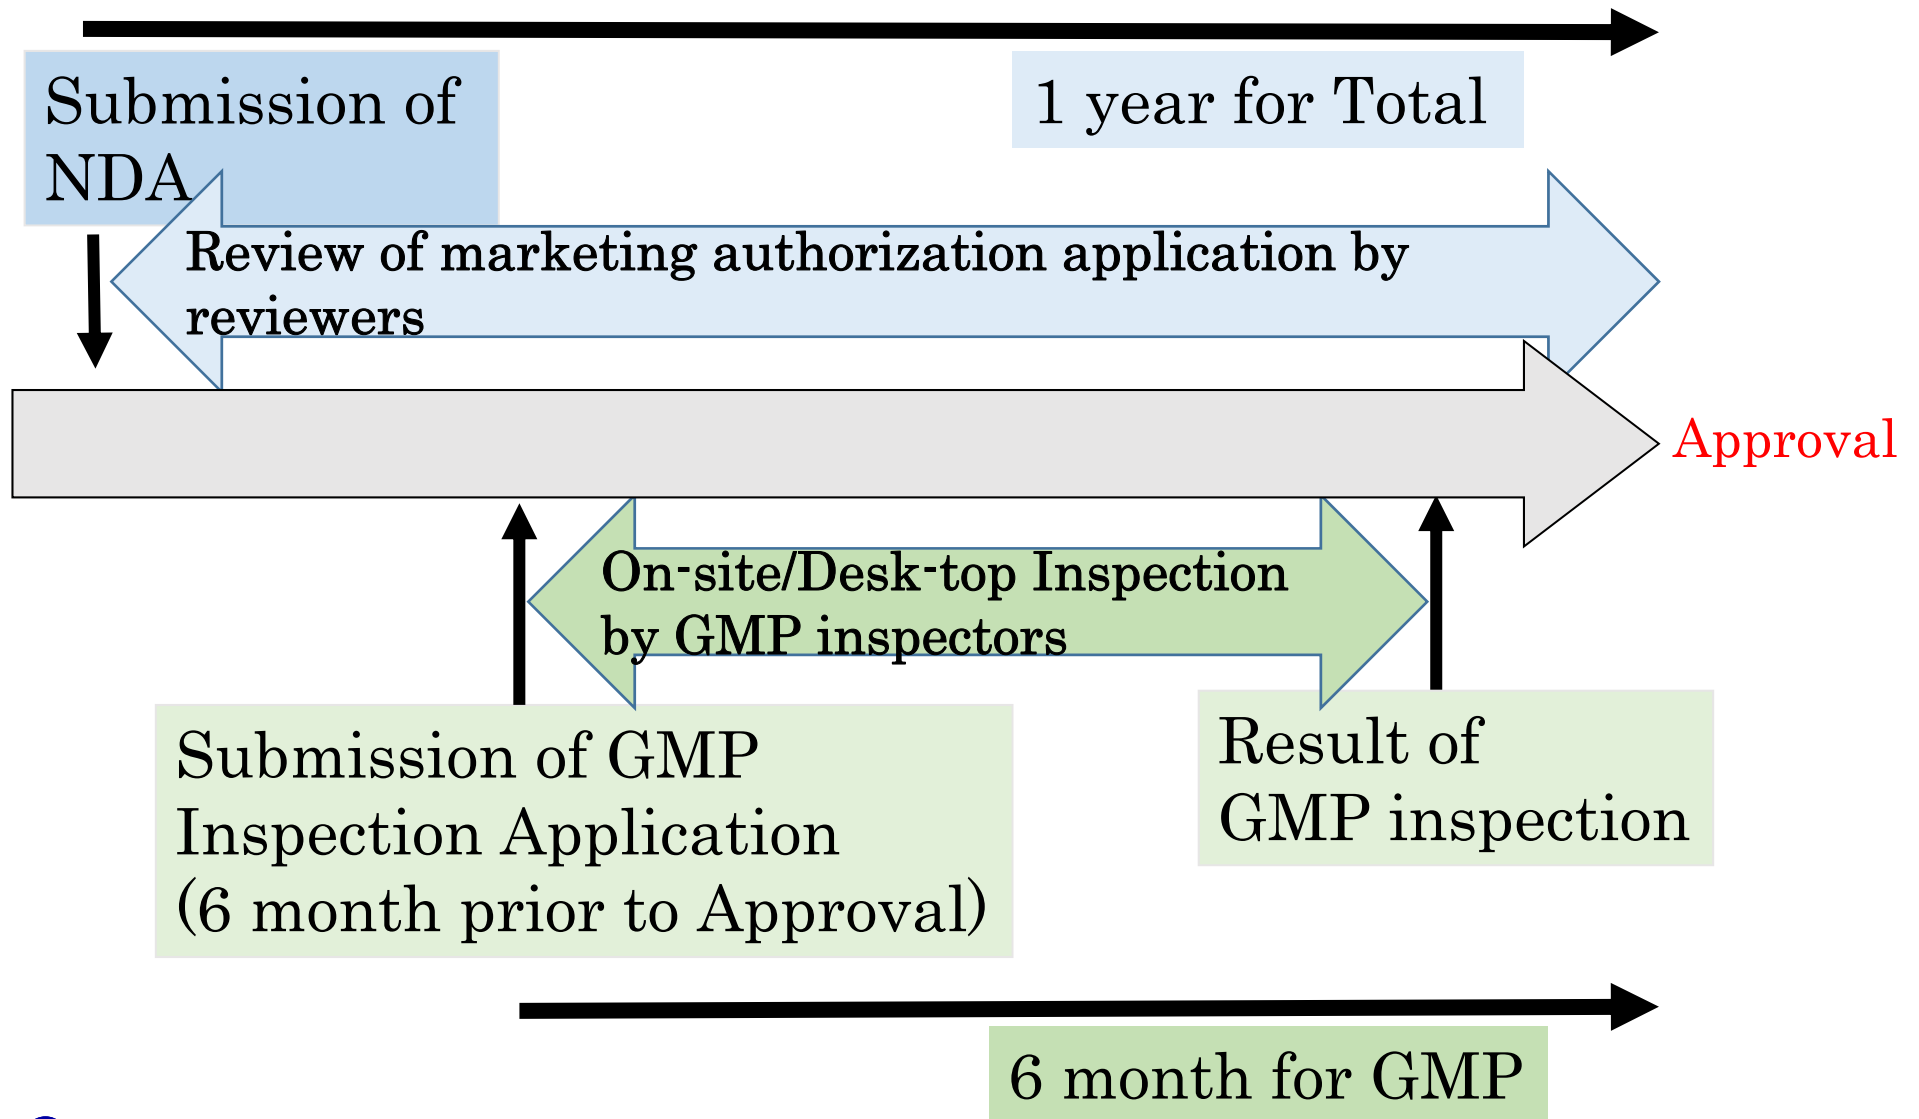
Submission of NDA

1 year for Total

Review of marketing authorization application by reviewers

Approval

On-site/Desk-top Inspection by GMP inspectors

Submission of GMP Inspection Application (6 month prior to Approval)

Result of GMP inspection

6 month for GMP